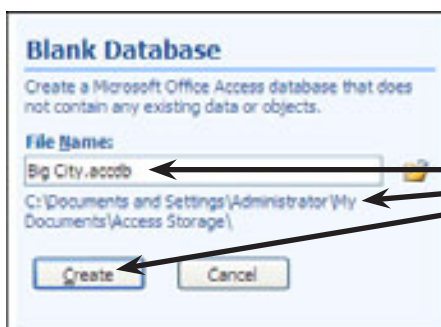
Blank Database

Create a Microsoft Office Access database that does not contain any existing data or objects.

File Name:

Big City.accdb

C:\Documents and Settings\Administrator\My Documents\Access Storage\

Create

Cancel